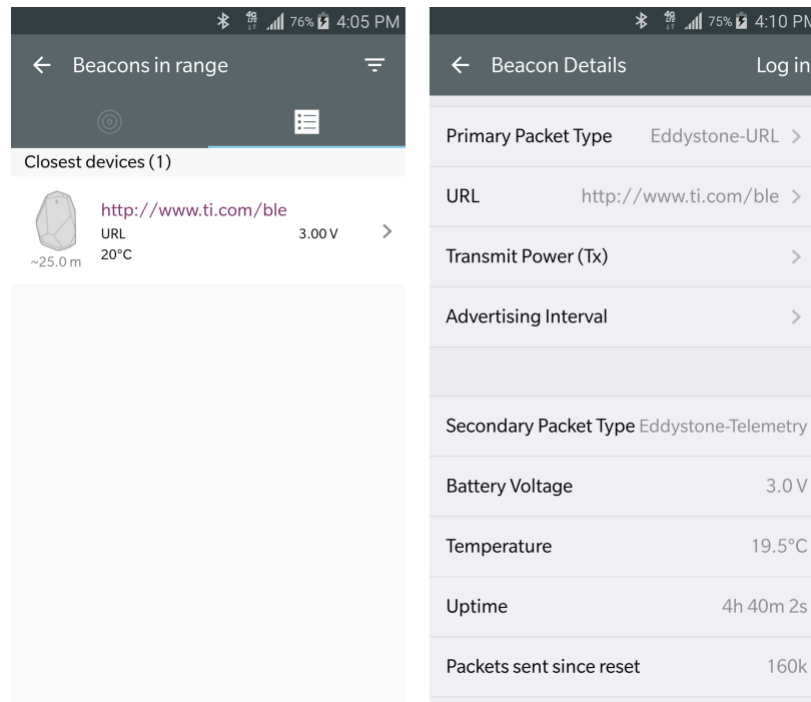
76% 4:05 PM

← Beacons in range

Closest devices (1)

http://www.ti.com/ble
URL 3.00 V
20°C
~25.0 m

75% 4:10 PM

← Beacon Details Log in

Primary Packet Type Eddystone-URL >

URL http://www.ti.com/ble >

Transmit Power (Tx) >

Advertising Interval >

Secondary Packet Type Eddystone-Telemetry

Battery Voltage 3.0 V

Temperature 19.5°C

Uptime 4h 40m 2s

Packets sent since reset 160k